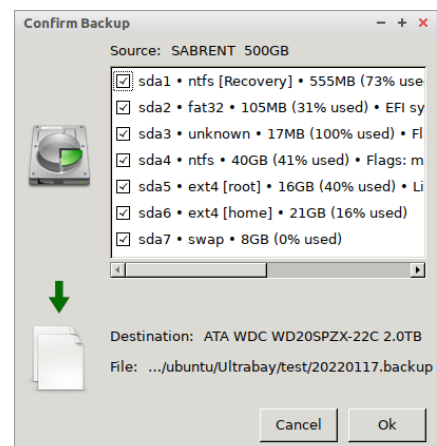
Confirm Backup

− + ×

Source: SABRENT 500GB

sda1 • ntfs [Recovery] • 555MB (73% use
sda2 • fat32 • 105MB (31% used) • EFI sy
sda3 • unknown • 17MB (100% used) • Fl
sda4 • ntfs • 40GB (41% used) • Flags: m
sda5 • ext4 [root] • 16GB (40% used) • Li
sda6 • ext4 [home] • 21GB (16% used)
sda7 • swap • 8GB (0% used)

Destination: ATA WDC WD20SPZX-22C 2.0TB

File: .../ubuntu/Ultrabay/test/20220117.backup

Cancel

Ok